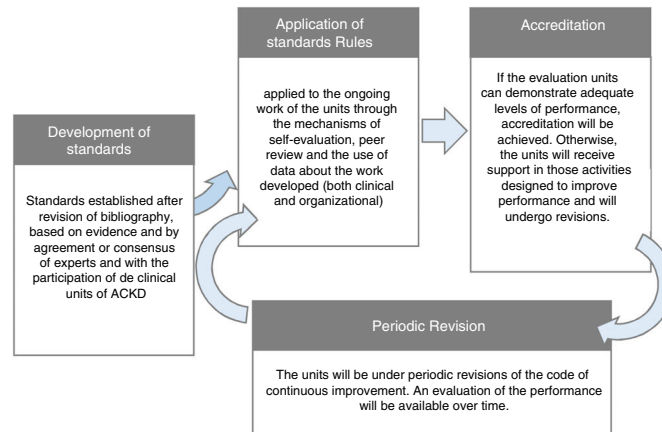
Development of standards

Standards established after revision of bibliography, based on evidence and by agreement or consensus of experts and with the participation of de clinical units of ACKD

Application of standards Rules

applied to the ongoing work of the units through the mechanisms of self-evaluation, peer review and the use of data about the work developed (both clinical and organizational)

Accreditation

If the evaluation units can demonstrate adequate levels of performance, accreditation will be achieved. Otherwise, the units will receive support in those activities designed to improve performance and will undergo revisions.

Periodic Revision

The units will be under periodic revisions of the code of continuous improvement. An evaluation of the performance will be available over time.